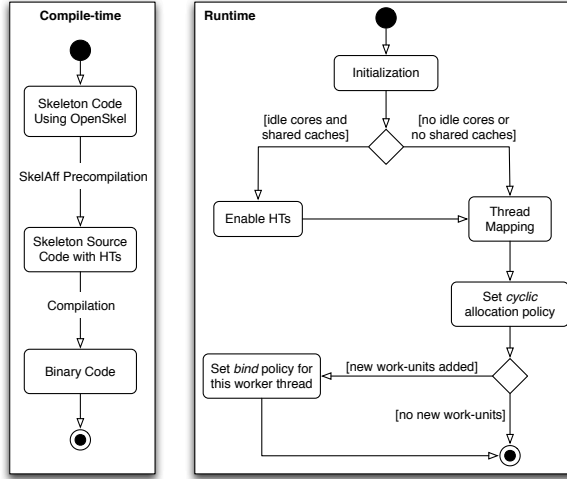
Compile-time

Skeleton Code Using OpenSkel

SkelAff Precompilation

Skeleton Source Code with HTs

Compilation

Binary Code

Runtime

Initialization

[idle cores and shared caches]

[no idle cores or no shared caches]

Enable HTs

Thread Mapping

Set *cyclic* allocation policy

Set *bind* policy for this worker thread

[new work-units added]

[no new work-units]